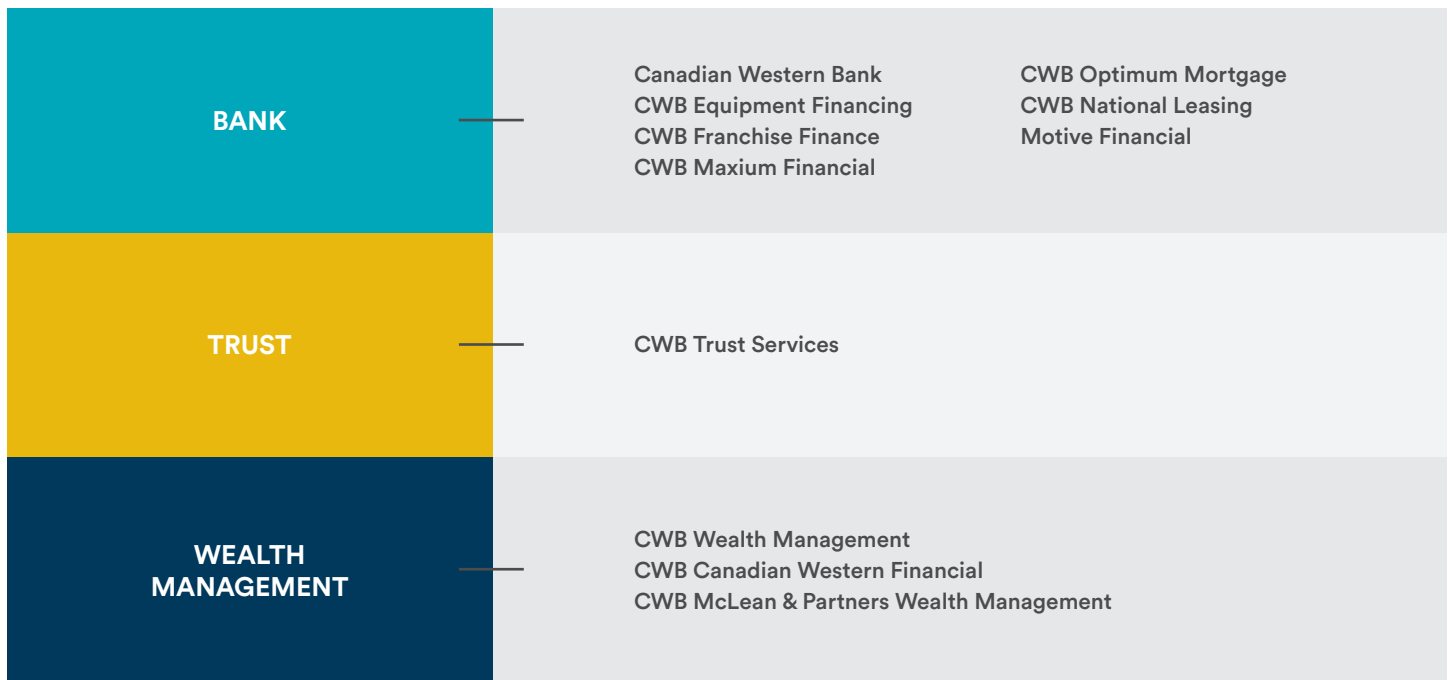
BANK

Canadian Western Bank
CWB Equipment Financing
CWB Franchise Finance
CWB Maxium Financial

CWB Optimum Mortgage
CWB National Leasing
Motive Financial

TRUST

CWB Trust Services

WEALTH MANAGEMENT

CWB Wealth Management
CWB Canadian Western Financial
CWB McLean & Partners Wealth Management